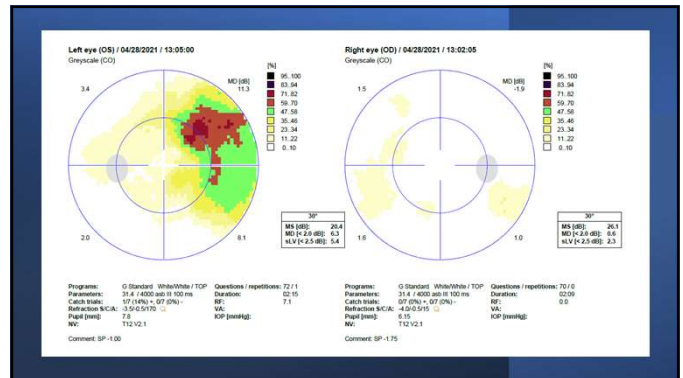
Left eye (OS) / 04/28/2021 / 13:05:00
Greyscale (CO)

MD [dB]
11.3

3.4

2.0

8.1

[%]
95..100
83..94
71..82
59..70
47..58
35..46
23..34
11..22
0..10

| 30° | |
|---|---|
| MS [dB]: | 20.4 |
| MD [< 2.0 dB]: | 6.3 |
| sLV [< 2.5 dB]: | 5.4 |

Programs: G Standard White/White / TOP
Parameters: 31.4 / 4000 asb III 100 ms
Catch trials: 1/7 (14%) +, 0/7 (0%) -
Refraction S/C/A: -3.5/-0.5/170
Pupil [mm]: 7.8
NV: T12 V2.1

Questions / repetitions: 72 / 1
Duration: 02:15
RF: 7.1
VA:
IOP [mmHg]:

Comment: SP -1.00

Right eye (OD) / 04/28/2021 / 13:02:05
Greyscale (CO)

MD [dB]
-1.9

1.5

1.6

1.0

[%]
95..100
83..94
71..82
59..70
47..58
35..46
23..34
11..22
0..10

| 30° | |
|---|---|
| MS [dB]: | 26.1 |
| MD [< 2.0 dB]: | 0.6 |
| sLV [< 2.5 dB]: | 2.3 |

Programs: G Standard White/White / TOP
Parameters: 31.4 / 4000 asb III 100 ms
Catch trials: 0/7 (0%) +, 0/7 (0%) -
Refraction S/C/A: -4.0/-0.5/15
Pupil [mm]: 6.15
NV: T12 V2.1

Questions / repetitions: 70 / 0
Duration: 02:09
RF: 0.0
VA:
IOP [mmHg]:

Comment: SP -1.75